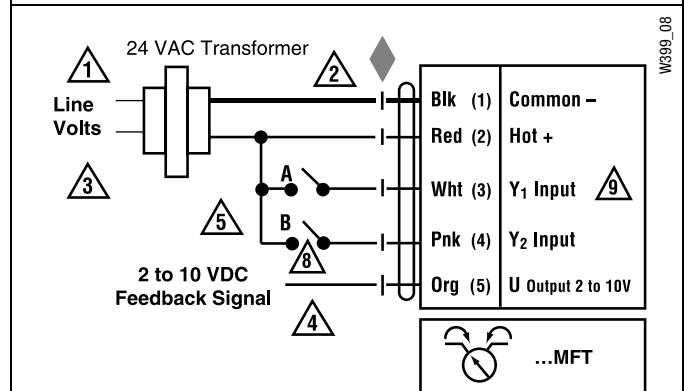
W399_08

1

24 VAC Transformer

2

Line Volts

3

A

B

5

8

2 to 10 VDC Feedback Signal

4

| Blk (1) | Common – |
|---|---|
| Red (2) | Hot + |
| Wht (3) | $Y_1$ Input |
| Pnk (4) | $Y_2$ Input |
| Org (5) | U Output 2 to 10V |

9

...MFT